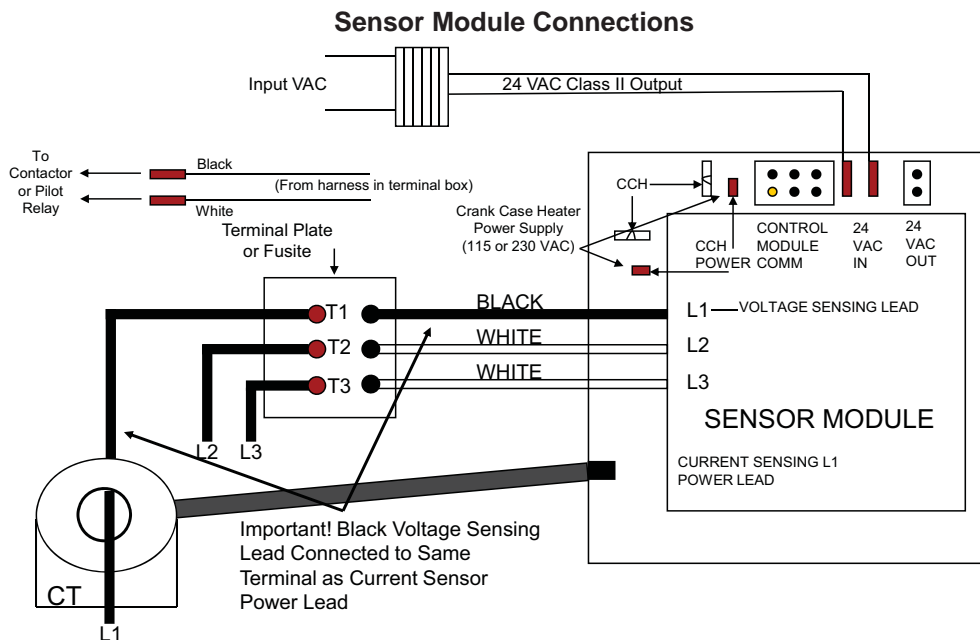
Sensor Module Connections

Input VAC

24 VAC Class II Output

To Contactor or Pilot Relay

Black

(From harness in terminal box)

White

CCH

Crank Case Heater Power Supply (115 or 230 VAC)

CCH POWER

CONTROL MODULE COMM

24 VAC IN

24 VAC OUT

Terminal Plate or Fusite

T1

T2

T3

BLACK

WHITE

WHITE

L1 VOLTAGE SENSING LEAD

L2

L3

SENSOR MODULE

L2

L3

CURRENT SENSING L1 POWER LEAD

Important! Black Voltage Sensing Lead Connected to Same Terminal as Current Sensor Power Lead

CT

L1